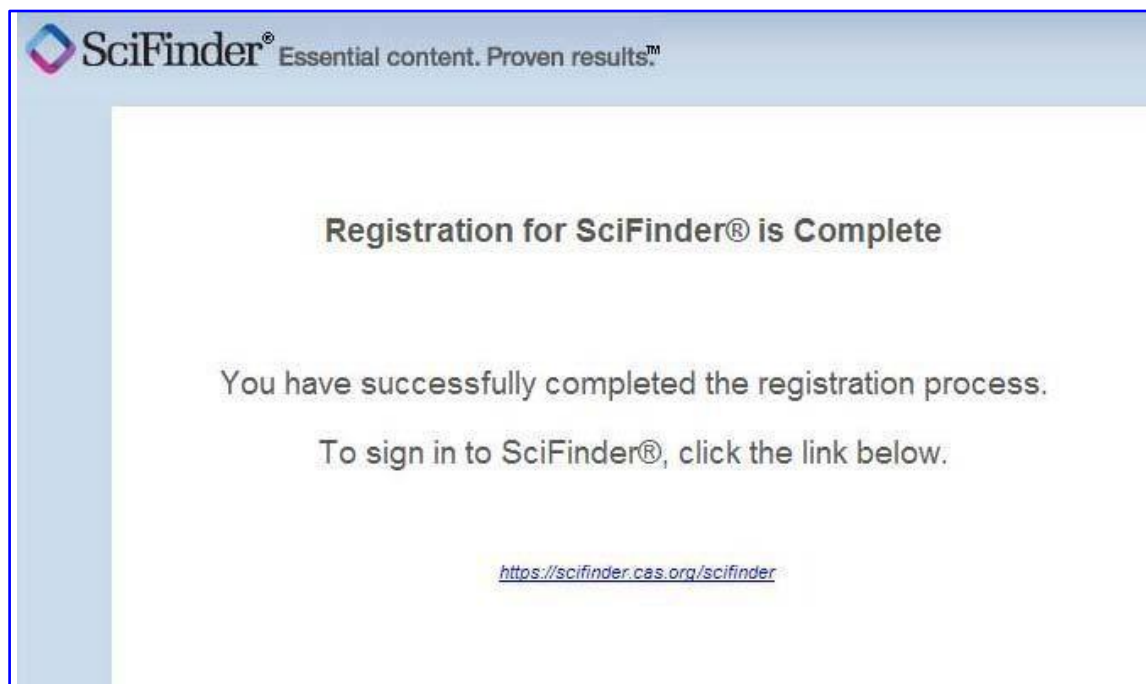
SciFinder® Essential content. Proven results.™

Registration for SciFinder® is Complete

You have successfully completed the registration process.

To sign in to SciFinder®, click the link below.

https://scifinder.cas.org/scifinder